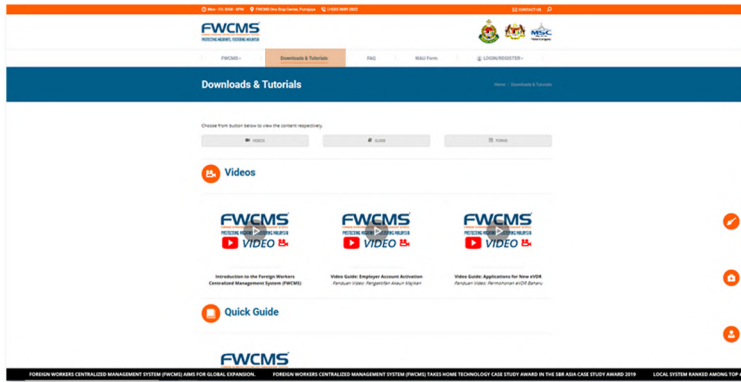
Mon - Fri: 8AM - 4PM FWCMS One Stop Center, Putrajaya (+603) 8889 3883 CONTACT US

FWCMS
PROTECTING MIGRANTS, EMPOWERING MALAYSIA

MSC Malaysia

FWCMS | Downloads & Tutorials | FAQ | M&O Form | LOGIN/REGISTER

Downloads & Tutorials

Home > Downloads & Tutorials

Choose from button below to view the content respectively.

VIDEOS | GUIDE | FORMS

Videos

FWCMS PROTECTING MIGRANTS, EMPOWERING MALAYSIA VIDEO

Introduction to the Foreign Workers Centralized Management System (FWCMS)

FWCMS PROTECTING MIGRANTS, EMPOWERING MALAYSIA VIDEO

Video Guide: Employer Account Activation
Panduan Video: Pengaktifan Akaun Majikan

FWCMS PROTECTING MIGRANTS, EMPOWERING MALAYSIA VIDEO

Video Guide: Applications for New eVDR
Panduan Video: Permohonan eVDR Baharu

Quick Guide

FWCMS

FOREIGN WORKERS CENTRALIZED MANAGEMENT SYSTEM (FWCMS) AIMS FOR GLOBAL EXPANSION. FOREIGN WORKERS CENTRALIZED MANAGEMENT SYSTEM (FWCMS) TAKES HOME TECHNOLOGY CASE STUDY AWARD IN THE SBR ASIA CASE STUDY AWARD 2019 LOCAL SYSTEM RANKED AMONG TOP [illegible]